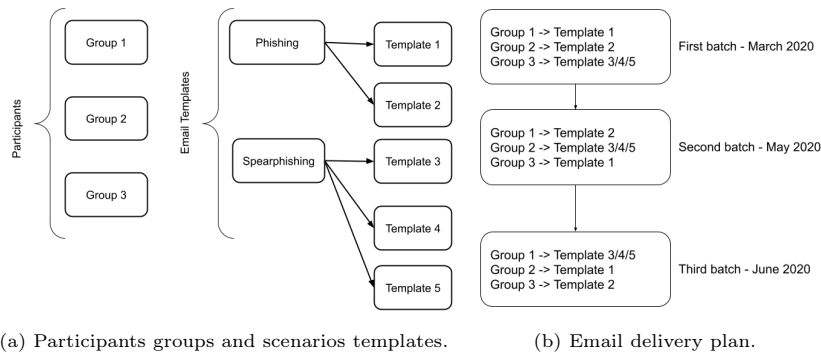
Participants

Group 1

Group 2

Group 3

Email Templates

Phishing

Spearphishing

Template 1

Template 2

Template 3

Template 4

Template 5

Group 1 -> Template 1
Group 2 -> Template 2
Group 3 -> Template 3/4/5

First batch - March 2020

Group 1 -> Template 2
Group 2 -> Template 3/4/5
Group 3 -> Template 1

Second batch - May 2020

Group 1 -> Template 3/4/5
Group 2 -> Template 1
Group 3 -> Template 2

Third batch - June 2020

(a) Participants groups and scenarios templates.

(b) Email delivery plan.